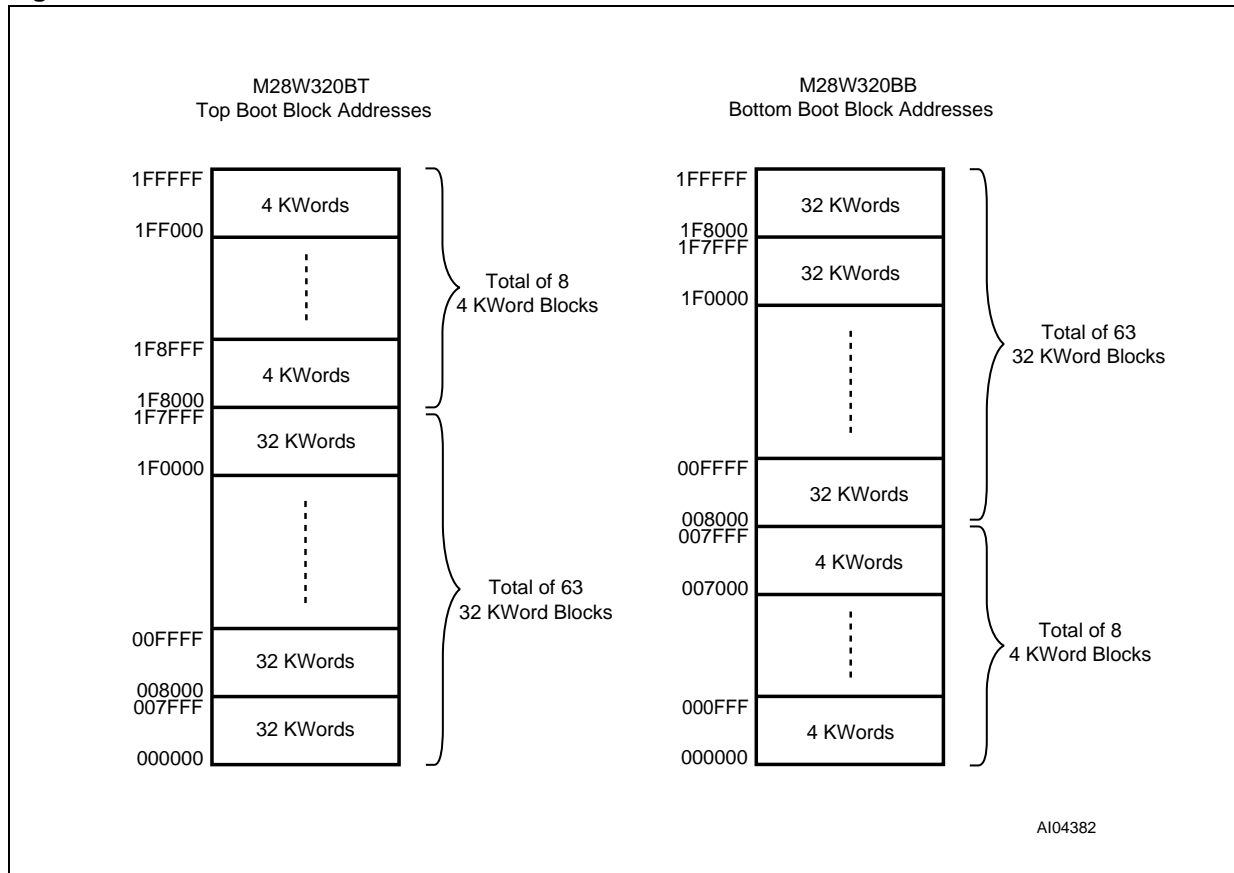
M28W320BT
Top Boot Block Addresses

1FFFFF
4 KWords
1FF000
1F8FFF
4 KWords
1F8000
1F7FFF
32 KWords
1F0000
00FFFF
32 KWords
008000
007FFF
32 KWords
000000

Total of 8
4 KWord Blocks

Total of 63
32 KWord Blocks

M28W320BB
Bottom Boot Block Addresses

1FFFFF
32 KWords
1F8000
1F7FFF
32 KWords
1F0000
00FFFF
32 KWords
008000
007FFF
4 KWords
007000
000FFF
4 KWords
000000

Total of 63
32 KWord Blocks

Total of 8
4 KWord Blocks

AI04382